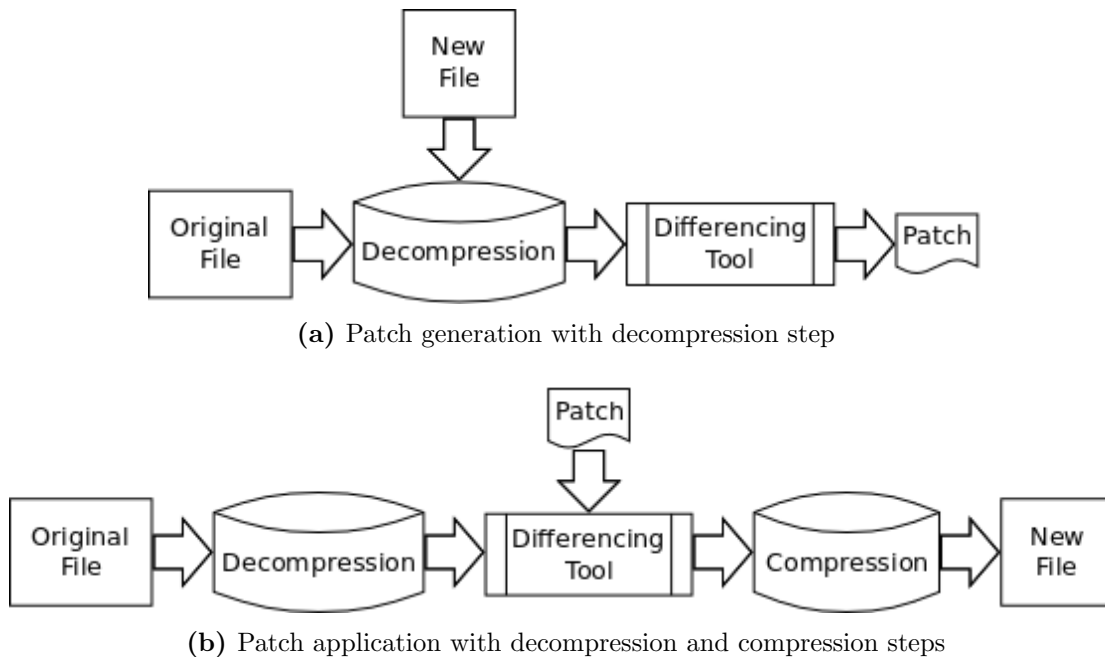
New File

Original File

Decompression

Differencing Tool

Patch

**(a)** Patch generation with decompression step

Patch

Original File

Decompression

Differencing Tool

Compression

New File

**(b)** Patch application with decompression and compression steps